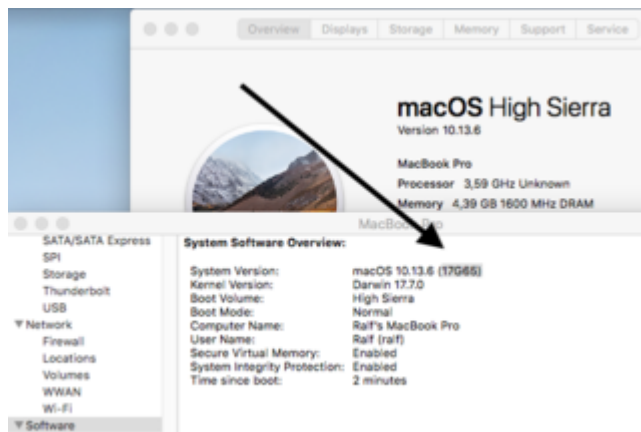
Overview | Displays | Storage | Memory | Support | Service

macOS High Sierra
Version 10.13.6

MacBook Pro
Processor 3,59 GHz Unknown
Memory 4,39 GB 1600 MHz DRAM

MacBook Pro

SATA/SATA Express
SPI
Storage
Thunderbolt
USB
▼Network
Firewall
Locations
Volumes
WWAN
Wi-Fi
▼Software

System Software Overview:

| | |
|---|---|
| System Version: | macOS 10.13.6 (17G65) |
| Kernel Version: | Darwin 17.7.0 |
| Boot Volume: | High Sierra |
| Boot Mode: | Normal |
| Computer Name: | Ralf's MacBook Pro |
| User Name: | Ralf (ralf) |
| Secure Virtual Memory: | Enabled |
| System Integrity Protection: | Enabled |
| Time since boot: | 2 minutes |